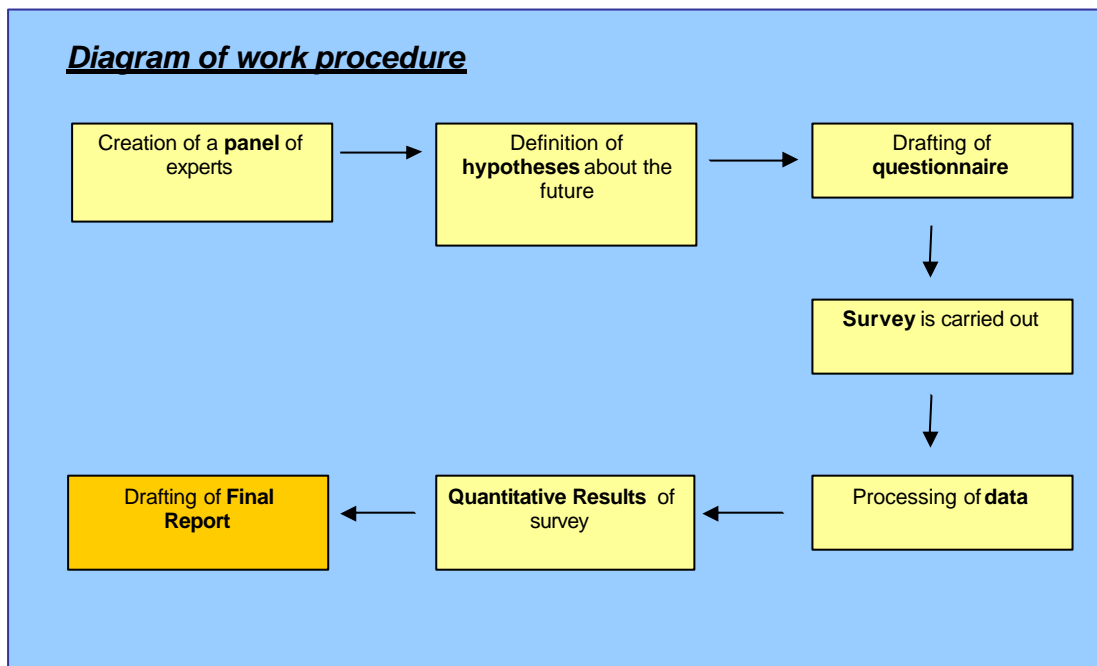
Diagram of work procedure

Creation of a panel of experts

Definition of hypotheses about the future

Drafting of questionnaire

Survey is carried out

Processing of data

Quantitative Results of survey

Drafting of Final Report